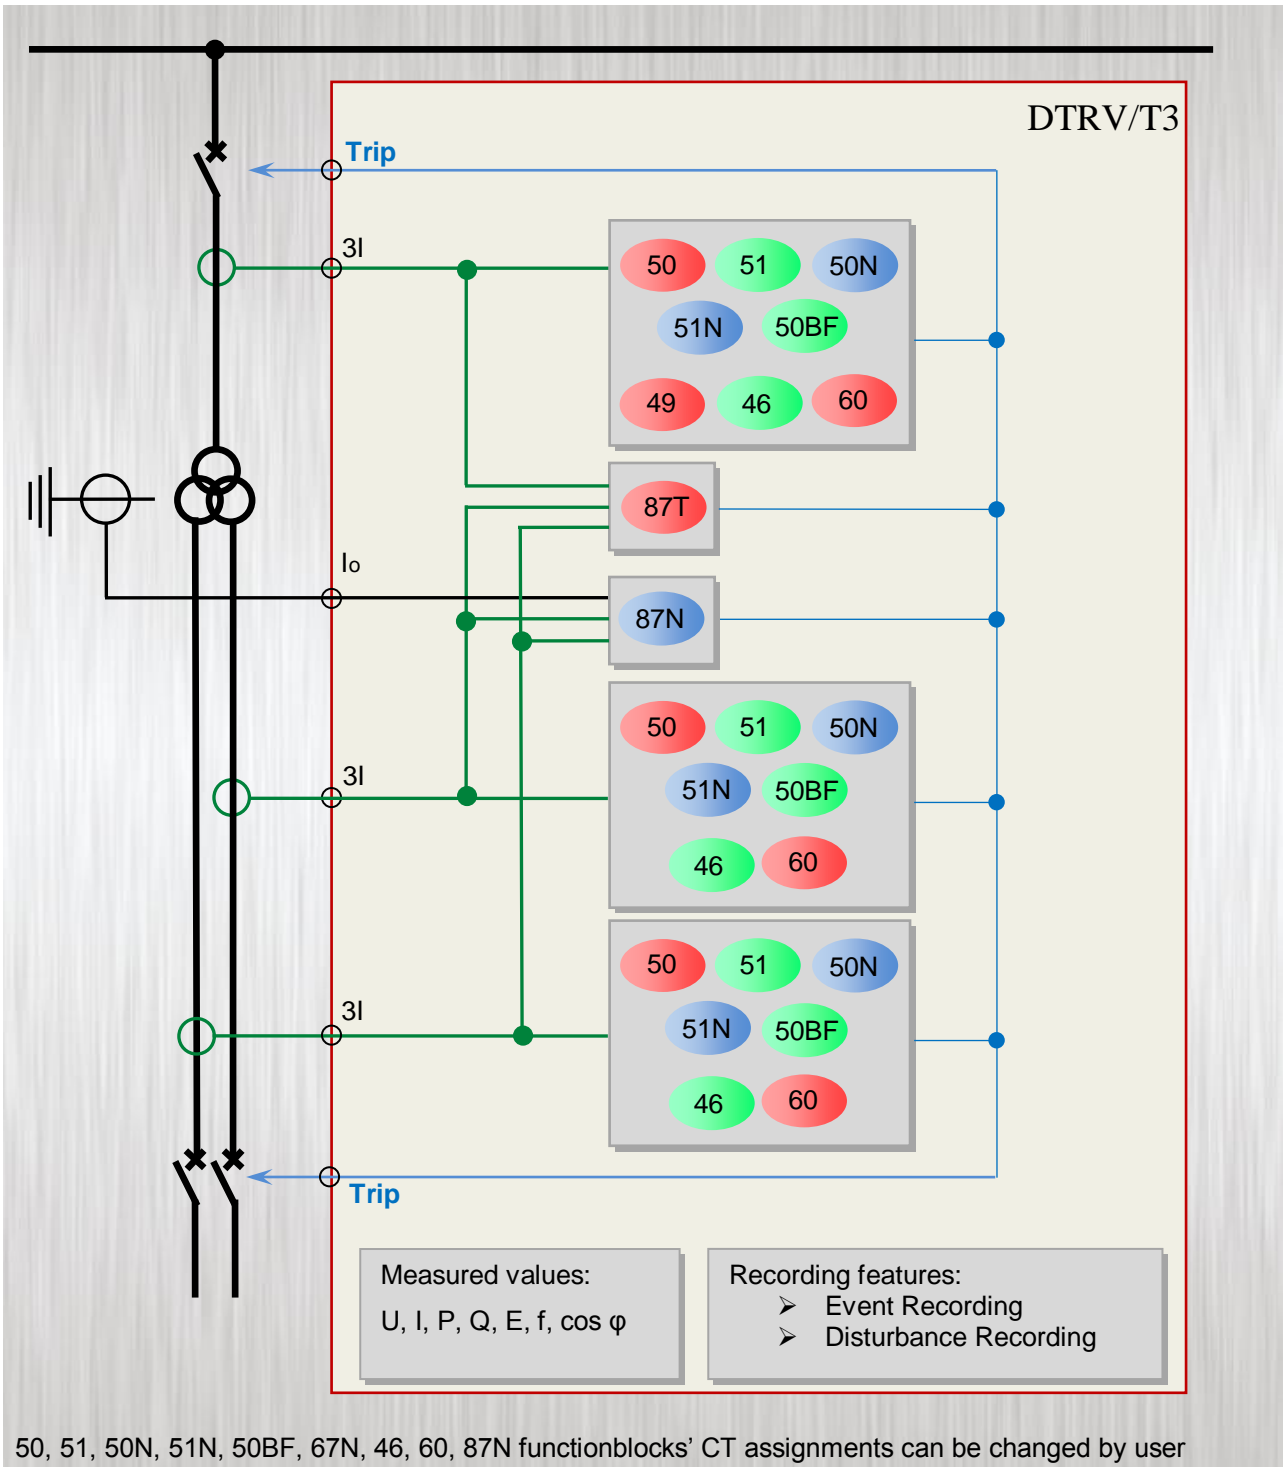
DTRV/T3

Trip

3I

50 51 50N
51N 50BF
49 46 60

87T

Io

87N

3I

50 51 50N
51N 50BF
46 60

3I

50 51 50N
51N 50BF
46 60

Trip

Measured values:
U, I, P, Q, E, f, cos φ

Recording features:
➢ Event Recording
➢ Disturbance Recording

50, 51, 50N, 51N, 50BF, 67N, 46, 60, 87N functionblocks' CT assignments can be changed by user